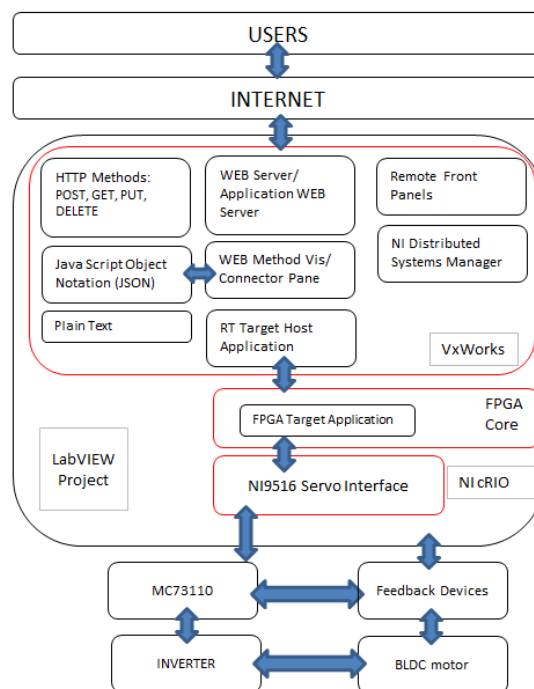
USERS

INTERNET

HTTP Methods: POST, GET, PUT, DELETE

WEB Server/ Application WEB Server

Remote Front Panels

NI Distributed Systems Manager

Java Script Object Notation (JSON)

WEB Method Vis/ Connector Pane

Plain Text

RT Target Host Application

VxWorks

FPGA Target Application

FPGA Core

LabVIEW Project

NI9516 Servo Interface

NI cRIO

MC73110

Feedback Devices

INVERTER

BLDC motor